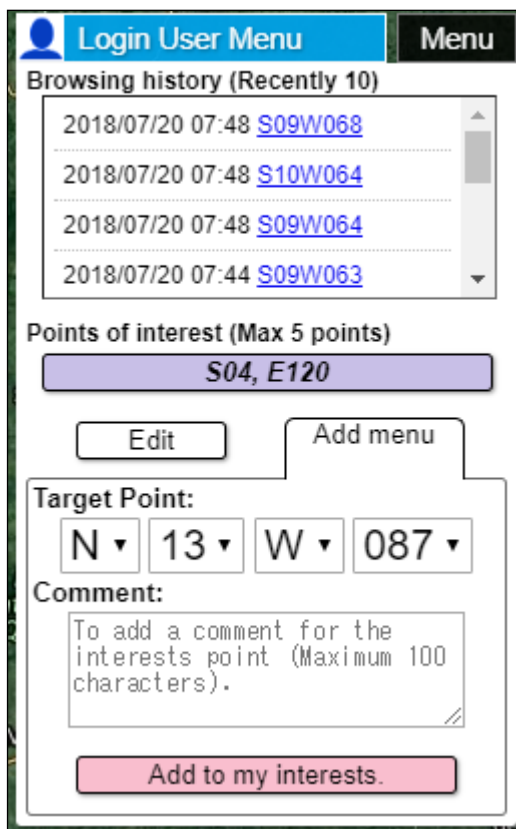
Login User Menu
Menu

Browsing history (Recently 10)

2018/07/20 07:48 S09W068
2018/07/20 07:48 S10W064
2018/07/20 07:48 S09W064
2018/07/20 07:44 S09W063

Points of interest (Max 5 points)

S04, E120

Edit
Add menu

Target Point:
N
13
W
087

Comment:
To add a comment for the interests point (Maximum 100 characters).

Add to my interests.